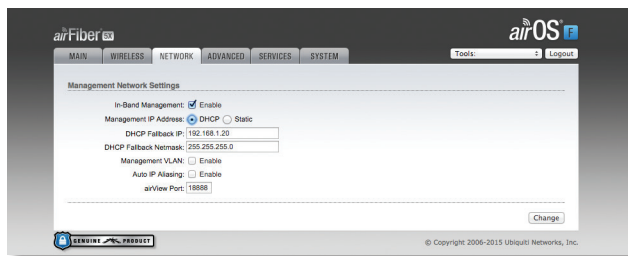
airFiber 5X

airOS F

MAIN | WIRELESS | NETWORK | ADVANCED | SERVICES | SYSTEM

Tools: | Logout

Management Network Settings

In-Band Management: Enable

Management IP Address: DHCP Static

DHCP Fallback IP: 192.168.1.20

DHCP Fallback Netmask: 255.255.255.0

Management VLAN: Enable

Auto IP Aliasing: Enable

airView Port: 18888

Change

GENUINE PRODUCT

© Copyright 2006-2015 Ubiquiti Networks, Inc.